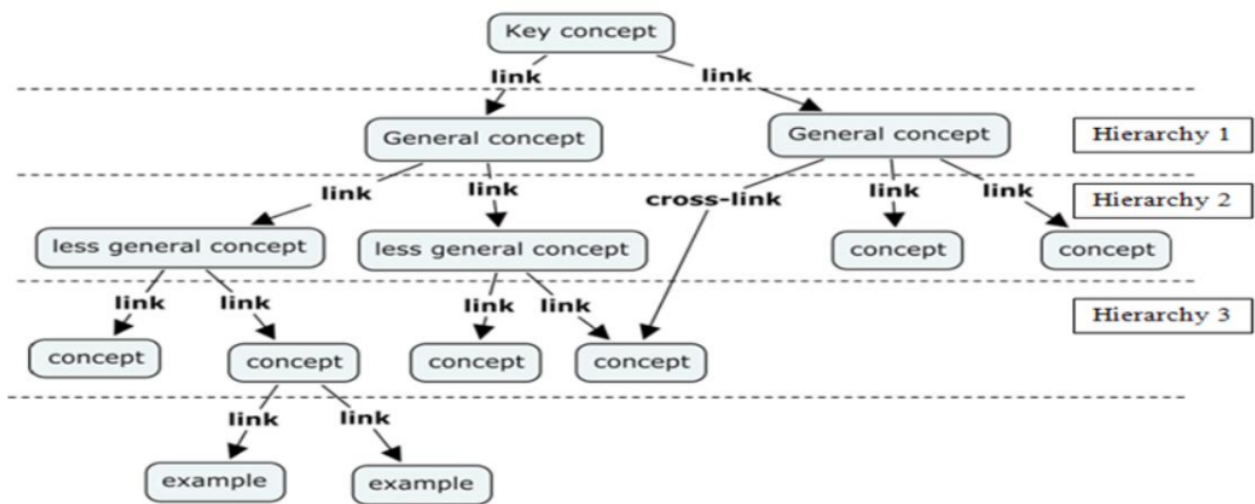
Key concept

link

link

General concept

General concept

Hierarchy 1

link

link

cross-link

link

link

Hierarchy 2

less general concept

less general concept

concept

concept

link

link

link

link

Hierarchy 3

concept

concept

concept

concept

link

link

example

example